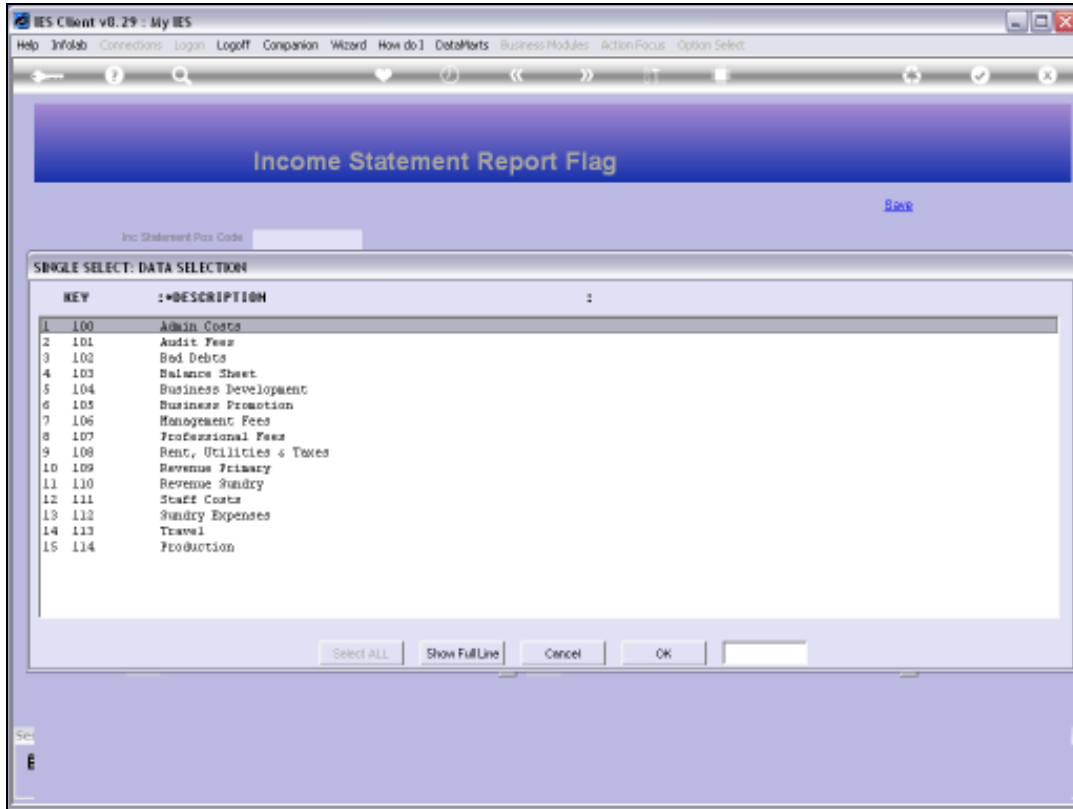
IES Client v8.29 : My IES

Help Infolab Connections Logon Logoff Companion Wizard How do I DataMarts Business Modules Action Focus Option Select

Income Statement Report Flag

Save

Inc Statement Pos Code

SINGLE SELECT: DATA SELECTION

| | KEY | :*DESCRIPTION | : |
|---|---|---|---|
| 1 | 100 | Admin Costs | |
| 2 | 101 | Audit Fees | |
| 3 | 102 | Bad Debts | |
| 4 | 103 | Balance Sheet | |
| 5 | 104 | Business Development | |
| 6 | 105 | Business Promotion | |
| 7 | 106 | Management Fees | |
| 8 | 107 | Professional Fees | |
| 9 | 108 | Rent, Utilities & Taxes | |
| 10 | 109 | Revenue Primary | |
| 11 | 110 | Revenue Sundry | |
| 12 | 111 | Staff Costs | |
| 13 | 112 | Sundry Expenses | |
| 14 | 113 | Travel | |
| 15 | 114 | Production | |

Select ALL Show Full Line Cancel OK

Se
E